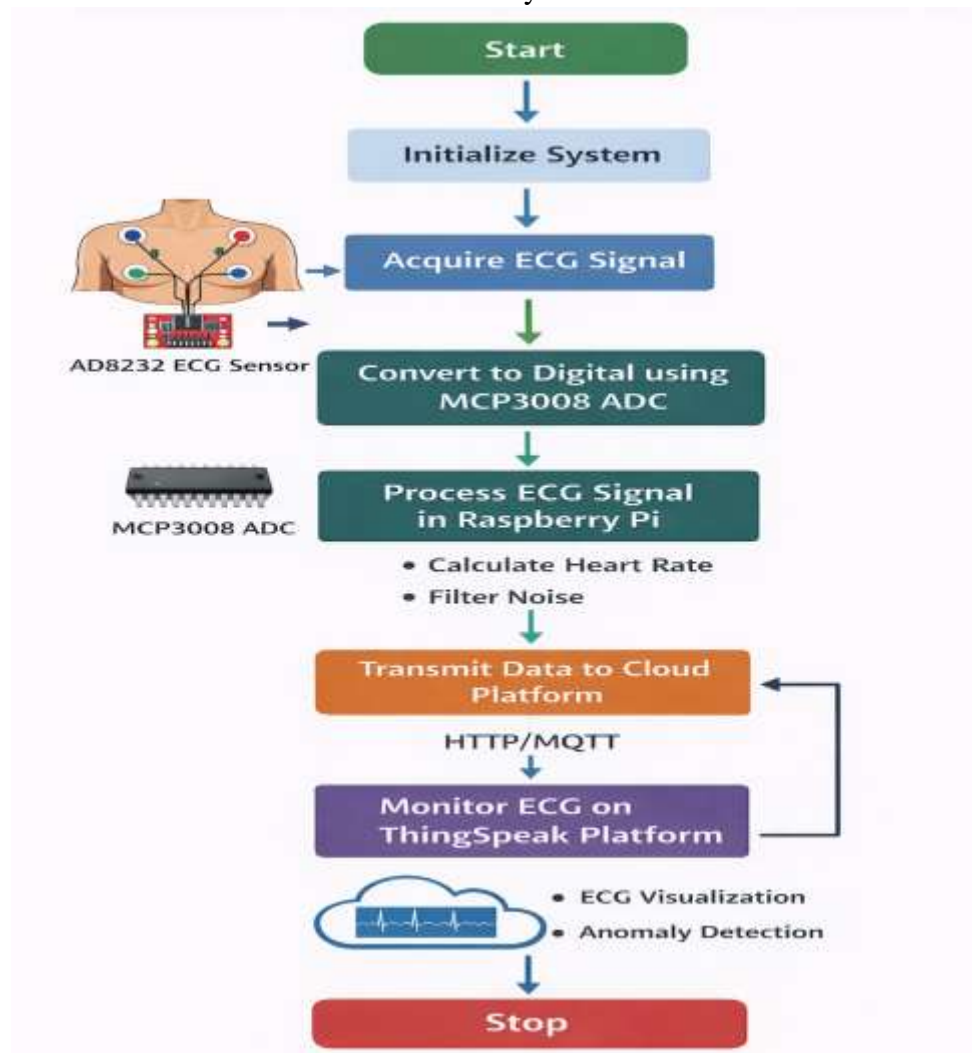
Start

Initialize System

Acquire ECG Signal

AD8232 ECG Sensor

Convert to Digital using MCP3008 ADC

MCP3008 ADC

Process ECG Signal in Raspberry Pi

• Calculate Heart Rate
• Filter Noise

Transmit Data to Cloud Platform

HTTP/MQTT

Monitor ECG on ThingSpeak Platform

• ECG Visualization
• Anomaly Detection

Stop